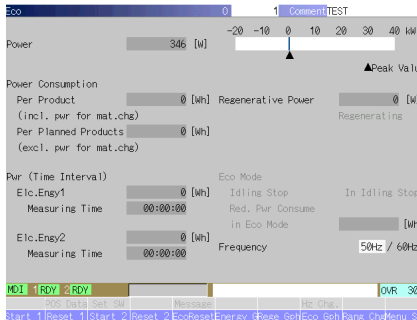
Eco 0 1 Comment TEST

Power 346 [W]

-20 -10 0 10 20 30 40 kW

▲Peak Valu

Power Consumption

Per Product 0 [Wh]

(incl. pwr for mat.chg)

Per Planned Products 0 [Wh]

(excl. pwr for mat.chg)

Regenerative Power 0 [W

Regenerating

Pwr (Time Interval)

Elc.Engy1 0 [Wh]

Measuring Time 00:00:00

Elc.Engy2 0 [Wh]

Measuring Time 00:00:00

Eco Mode

Idling Stop In Idling Stop

Red. Pwr Consume

in Eco Mode [Wh

Frequency 50Hz / 60Hz

MDI 1 RDY 2 RDY OVR 30

POS Data Set SW Message Hz Chg.

Start 1 Reset 1 Start 2 Reset 2 EcoReset Energy G Rege Gph Eco Gph Rang Chg Menu S